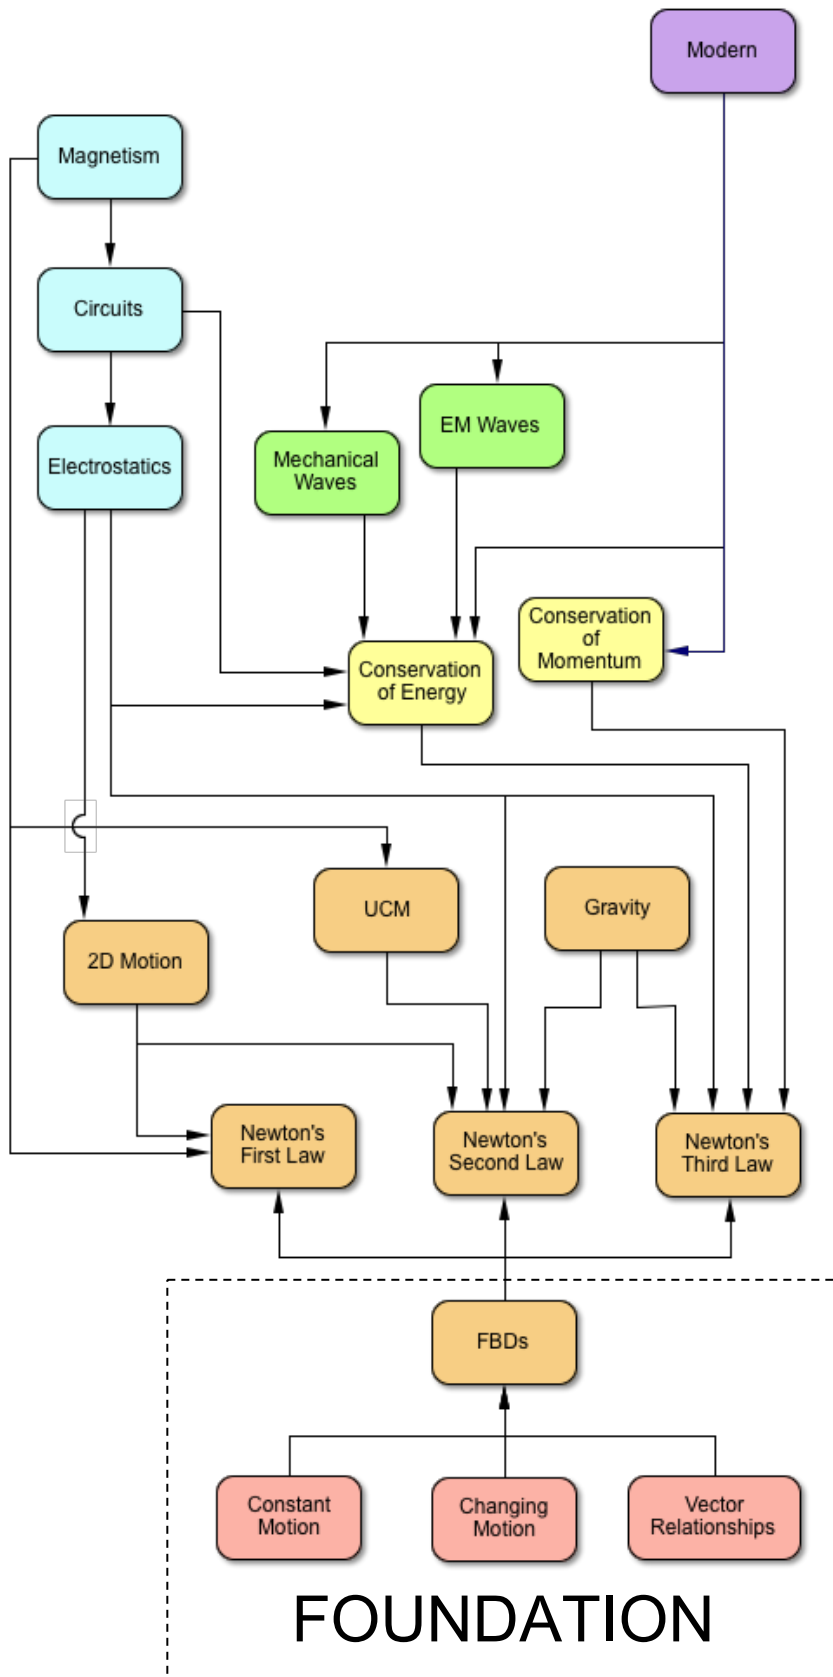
Modern

Magnetism

Circuits

Electrostatics

Mechanical Waves

EM Waves

Conservation of Momentum

Conservation of Energy

UCM

Gravity

2D Motion

Newton's First Law

Newton's Second Law

Newton's Third Law

FBDs

Constant Motion

Changing Motion

Vector Relationships

FOUNDATION